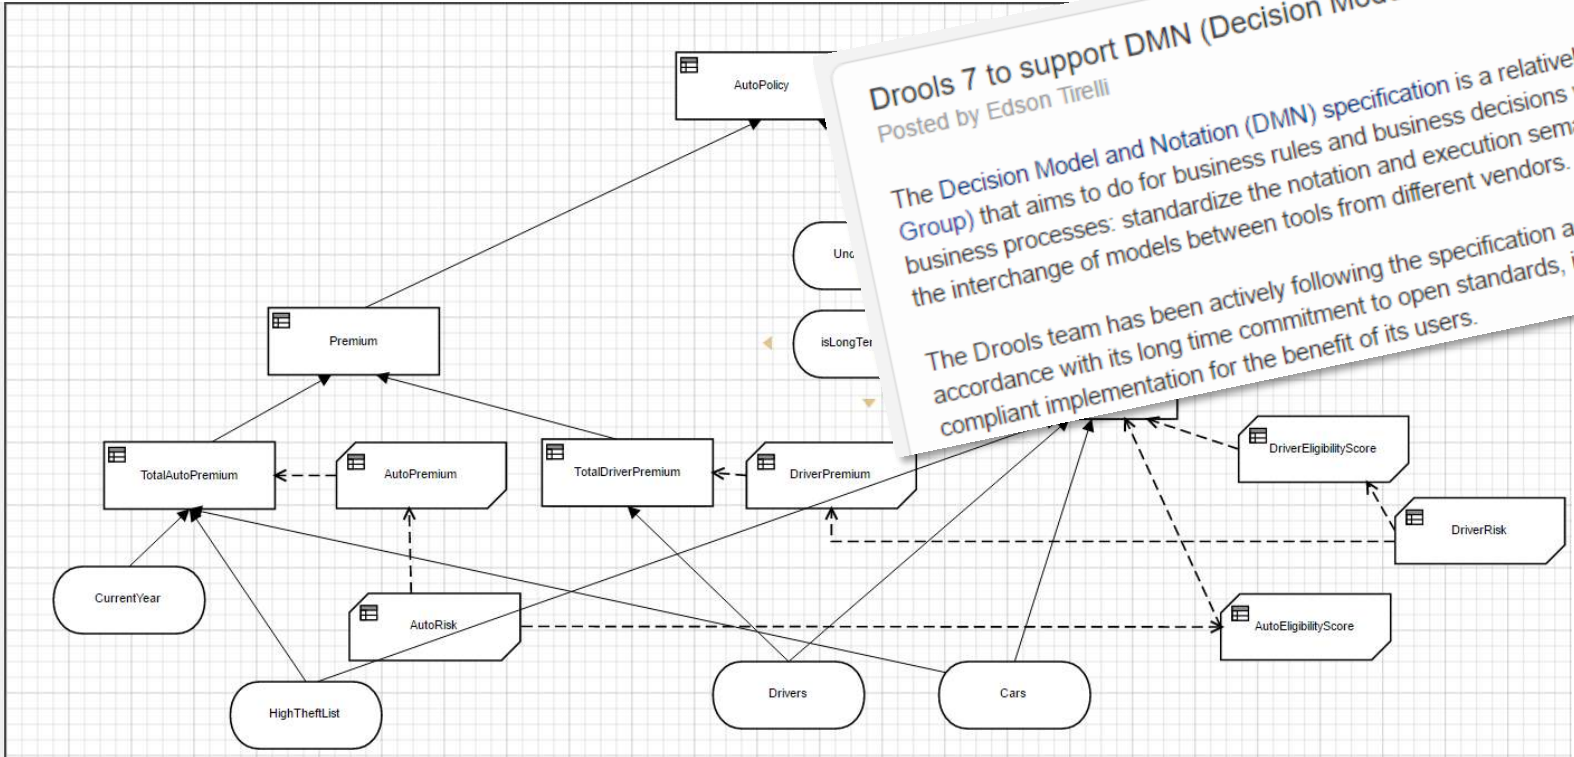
Drools 7 to support DMN (Decision Mod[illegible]

Posted by Edson Tirelli

The Decision Model and Notation (DMN) specification is a relativel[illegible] Group) that aims to do for business rules and business decisions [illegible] business processes: standardize the notation and execution sem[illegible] the interchange of models between tools from different vendors.

The Drools team has been actively following the specification a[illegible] accordance with its long time commitment to open standards, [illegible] compliant implementation for the benefit of its users.

AutoPolicy

Und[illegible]

isLongTer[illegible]

Premium

TotalAutoPremium

AutoPremium

TotalDriverPremium

DriverPremium

DriverEligibilityScore

DriverRisk

CurrentYear

AutoRisk

AutoEligibilityScore

HighTheftList

Drivers

Cars